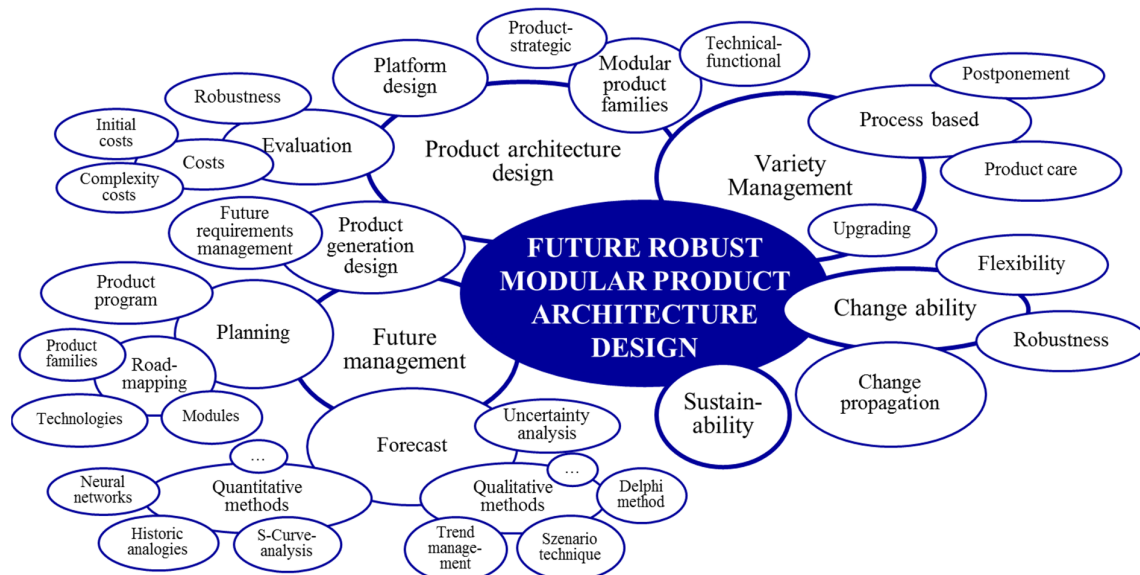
FUTURE ROBUST MODULAR PRODUCT ARCHITECTURE DESIGN

Product architecture design

Platform design

Modular product families

Product-strategic

Technical-functional

Evaluation

Robustness

Costs

Initial costs

Complexity costs

Product generation design

Future requirements management

Variety Management

Process based

Postponement

Product care

Upgrading

Change ability

Flexibility

Robustness

Change propagation

Sustain-ability

Future management

Planning

Product program

Road-mapping

Product families

Technologies

Modules

Forecast

Uncertainty analysis

Quantitative methods

…

Neural networks

Historic analogies

S-Curve-analysis

Qualitative methods

…

Delphi method

Trend manage-ment

Szenario technique